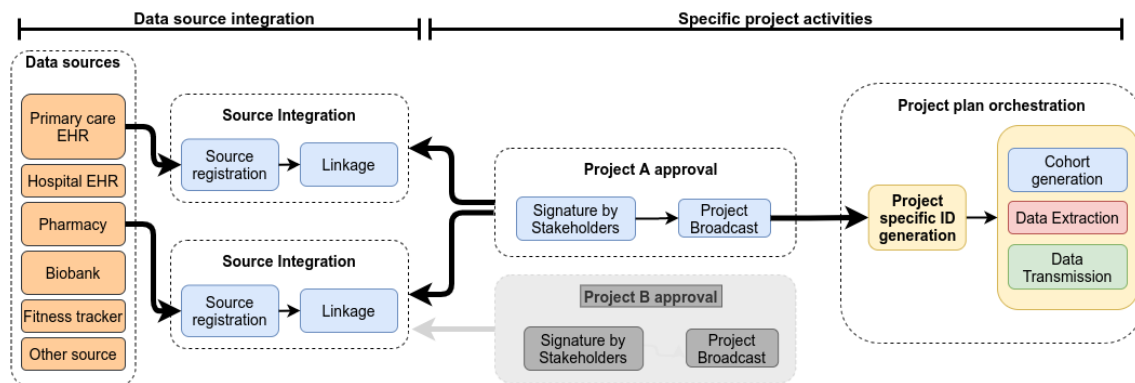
Data source integration

Specific project activities

Data sources

Primary care EHR

Hospital EHR

Pharmacy

Biobank

Fitness tracker

Other source

Source Integration

Source registration

Linkage

Source Integration

Source registration

Linkage

Project A approval

Signature by Stakeholders

Project Broadcast

Project B approval

Signature by Stakeholders

Project Broadcast

Project plan orchestration

Project specific ID generation

Cohort generation

Data Extraction

Data Transmission